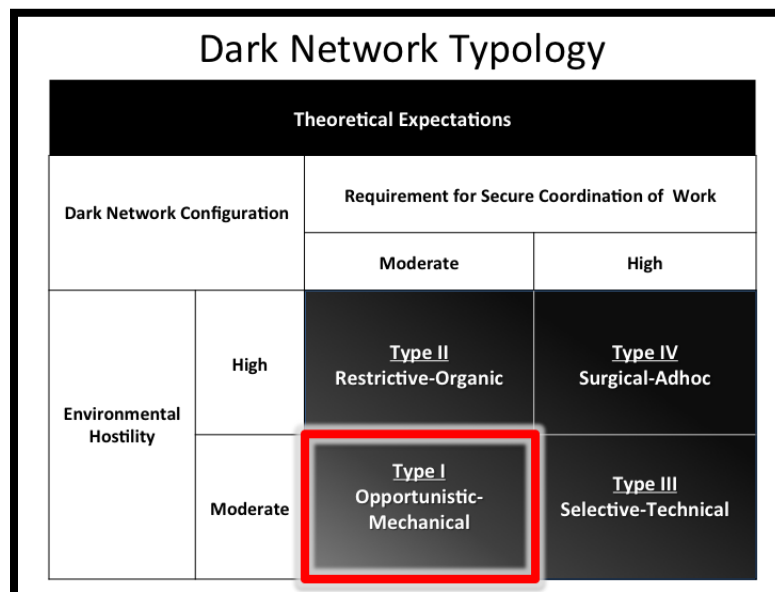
Dark Network Typology

<table>
<tr><th colspan="4">Theoretical Expectations</th></tr>
<tr><td colspan="2" rowspan="2">Dark Network Configuration</td><td colspan="2">Requirement for Secure Coordination of Work</td></tr>
<tr><td>Moderate</td><td>High</td></tr>
<tr><td rowspan="2">Environmental Hostility</td><td>High</td><td><u>Type II</u> Restrictive-Organic</td><td><u>Type IV</u> Surgical-Adhoc</td></tr>
<tr><td>Moderate</td><td><u>Type I</u> Opportunistic-Mechanical</td><td><u>Type III</u> Selective-Technical</td></tr>
</table>